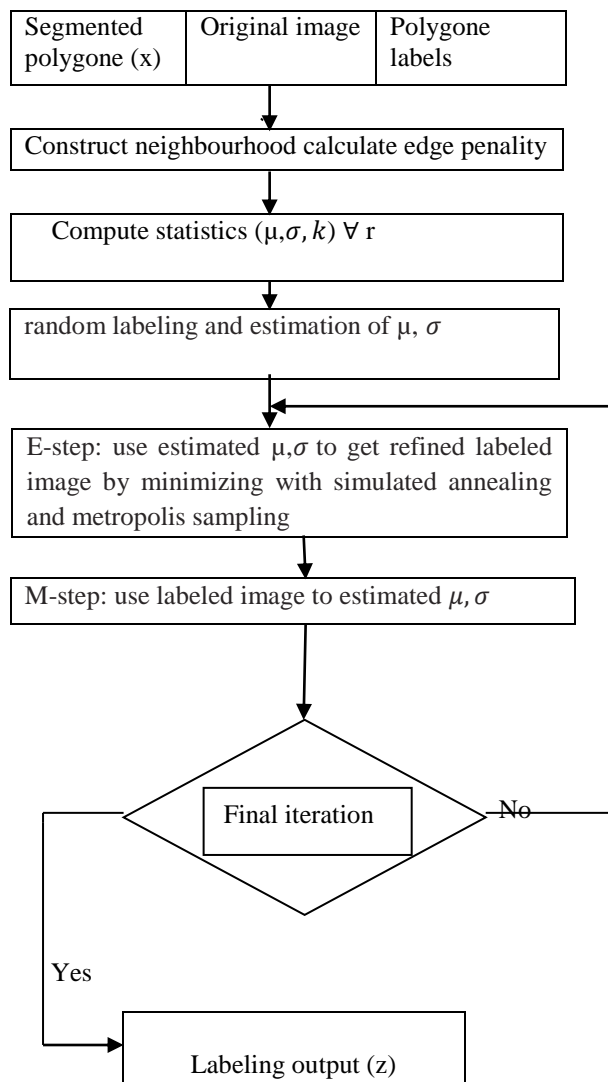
| Segmented polygone (x) | Original image | Polygone labels |
|---|---|---|

Construct neighbourhood calculate edge penality

Compute statistics $(\mu, \sigma, k)$ $\forall$ r

random labeling and estimation of $\mu$, $\sigma$

E-step: use estimated $\mu$,$\sigma$ to get refined labeled image by minimizing with simulated annealing and metropolis sampling

M-step: use labeled image to estimated $\mu, \sigma$

Final iteration

No

Yes

Labeling output (z)